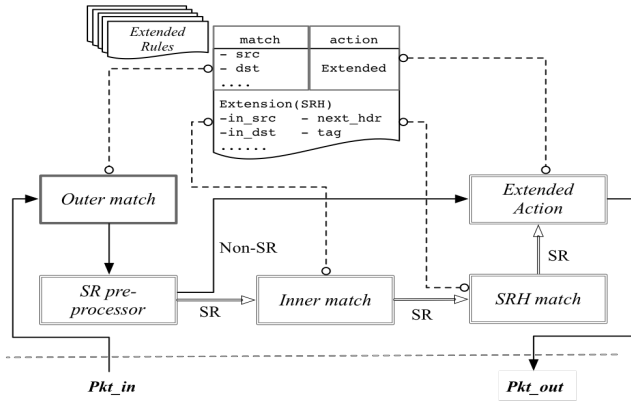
Extended Rules

| match | action |
|---|---|
| - src<br>- dst<br>.... | Extended |

Extension(SRH)
-in_src - next_hdr
-in_dst - tag
......

Outer match

Extended Action

Non-SR

SR

SR pre-processor

SR

Inner match

SR

SRH match

Pkt_in

Pkt_out